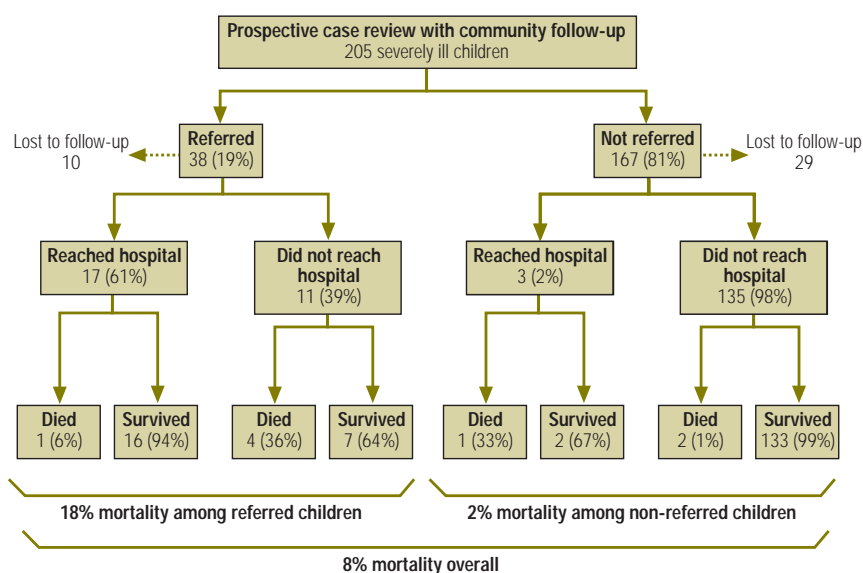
Prospective case review with community follow-up
205 severely ill children

Lost to follow-up
10

Referred
38 (19%)

Not referred
167 (81%)

Lost to follow-up
29

Reached hospital
17 (61%)

Did not reach hospital
11 (39%)

Reached hospital
3 (2%)

Did not reach hospital
135 (98%)

Died
1 (6%)

Survived
16 (94%)

Died
4 (36%)

Survived
7 (64%)

Died
1 (33%)

Survived
2 (67%)

Died
2 (1%)

Survived
133 (99%)

18% mortality among referred children

2% mortality among non-referred children

8% mortality overall